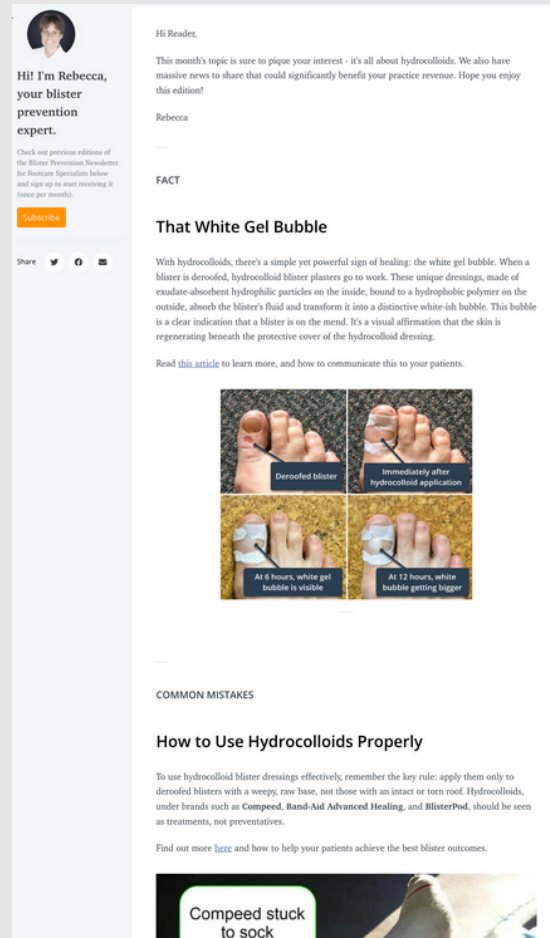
Hi! I'm Rebecca, your blister prevention expert.

Check out previous editions of the Blister Prevention Newsletter for Footcare Specialists below and sign up to start receiving it (once per month).

Subscribe

Share

Hi Reader,

This month's topic is sure to pique your interest - it's all about hydrocolloids. We also have massive news to share that could significantly benefit your practice revenue. Hope you enjoy this edition!

Rebecca

FACT

That White Gel Bubble

With hydrocolloids, there's a simple yet powerful sign of healing: the white gel bubble. When a blister is deroofed, hydrocolloid blister plasters go to work. These unique dressings, made of exudate-absorbent hydrophilic particles on the inside, bound to a hydrophobic polymer on the outside, absorb the blister's fluid and transform it into a distinctive white-ish bubble. This bubble is a clear indication that a blister is on the mend. It's a visual affirmation that the skin is regenerating beneath the protective cover of the hydrocolloid dressing.

Read this article to learn more, and how to communicate this to your patients.

Deroofed blister

Immediately after hydrocolloid application

At 6 hours, white gel bubble is visible

At 12 hours, white bubble getting bigger

COMMON MISTAKES

How to Use Hydrocolloids Properly

To use hydrocolloid blister dressings effectively, remember the key rule: apply them only to deroofed blisters with a weepy, raw base, not those with an intact or torn roof. Hydrocolloids, under brands such as **Compeed**, **Band-Aid Advanced Healing**, and **BlisterPod**, should be seen as treatments, not preventatives.

Find out more here and how to help your patients achieve the best blister outcomes.

Compeed stuck to sock